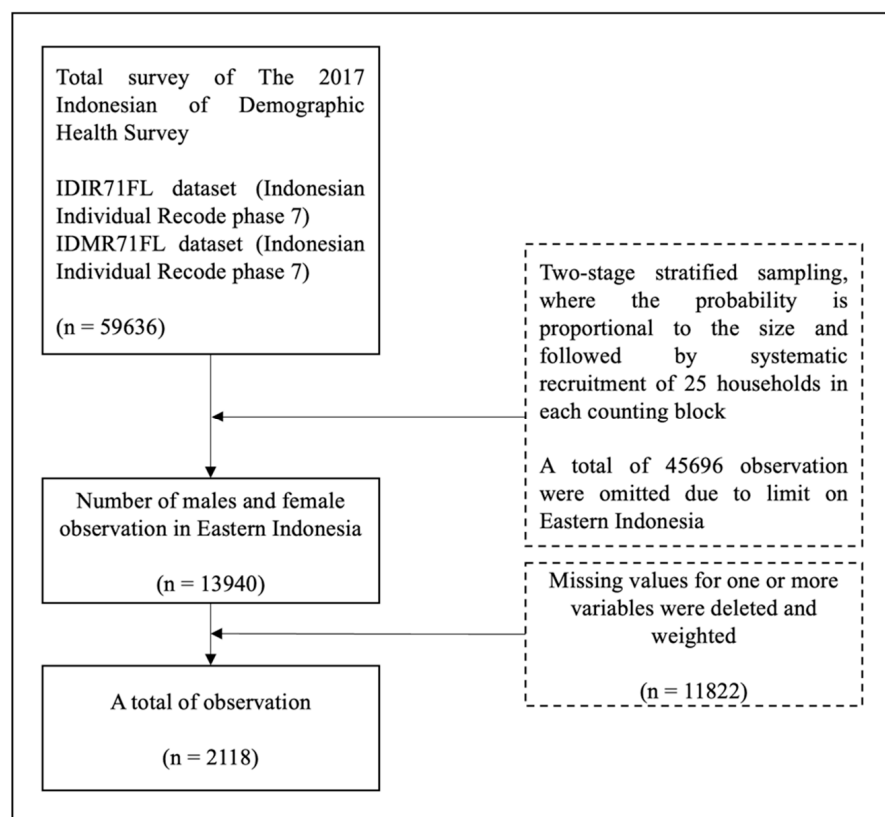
Total survey of The 2017 Indonesian of Demographic Health Survey

IDIR71FL dataset (Indonesian Individual Recode phase 7)
IDMR71FL dataset (Indonesian Individual Recode phase 7)

(n = 59636)

Two-stage stratified sampling, where the probability is proportional to the size and followed by systematic recruitment of 25 households in each counting block

A total of 45696 observation were omitted due to limit on Eastern Indonesia

Number of males and female observation in Eastern Indonesia

(n = 13940)

Missing values for one or more variables were deleted and weighted

(n = 11822)

A total of observation

(n = 2118)